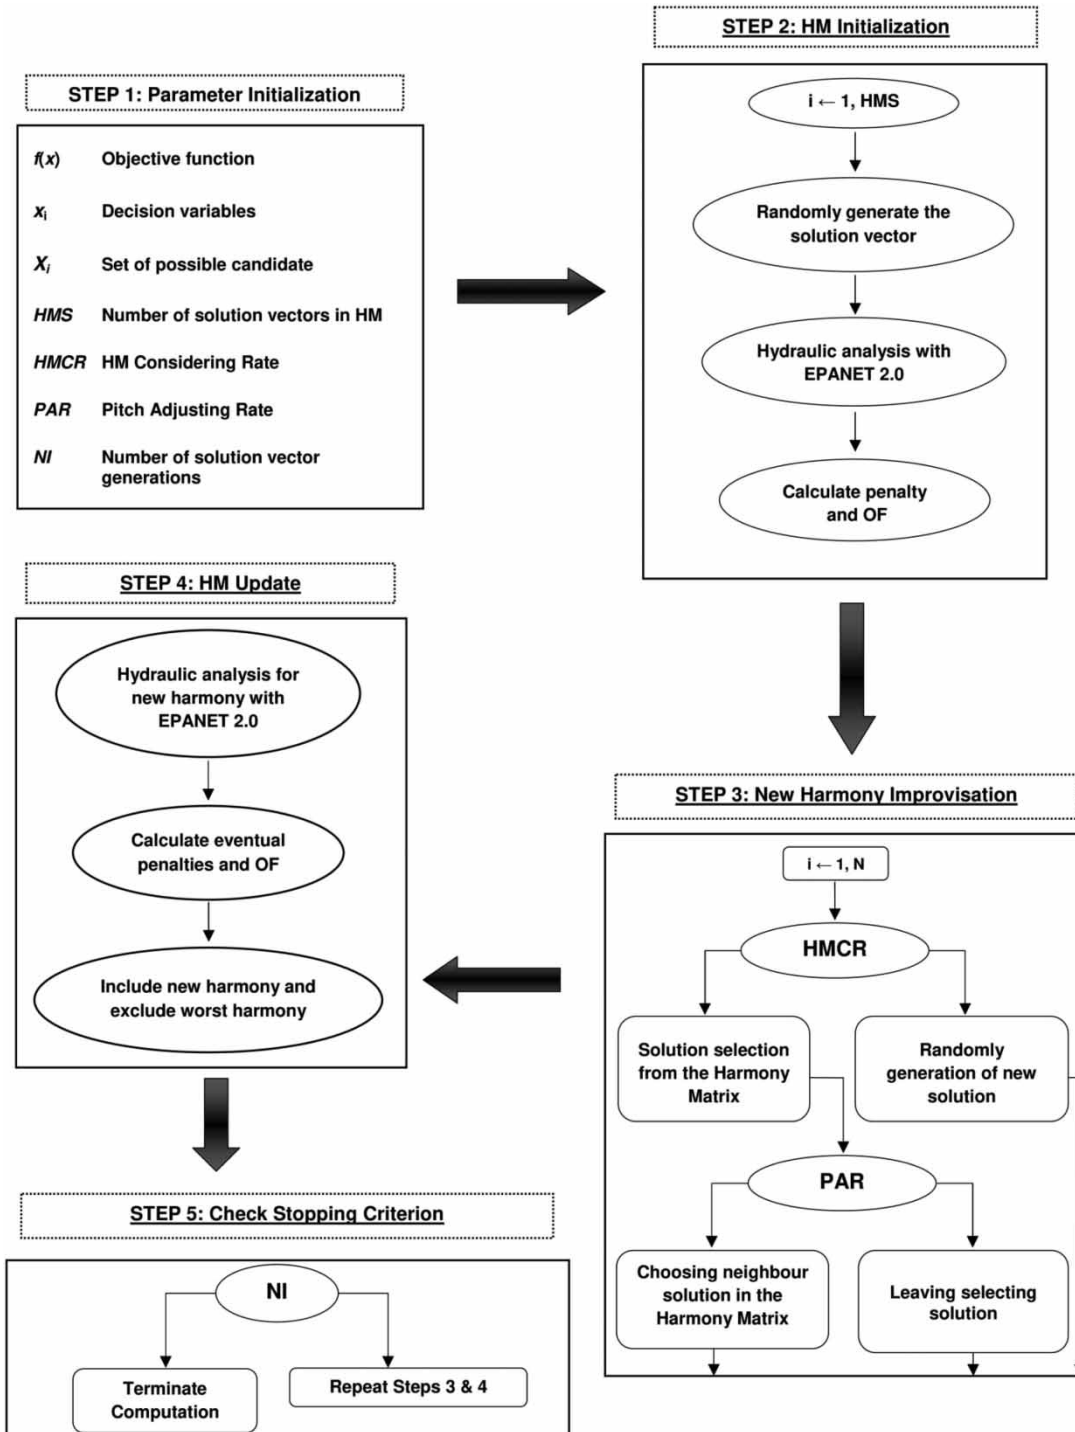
STEP 1: Parameter Initialization

$f(x)$ Objective function

$x_i$ Decision variables

$X_i$ Set of possible candidate

HMS Number of solution vectors in HM

HMCR HM Considering Rate

PAR Pitch Adjusting Rate

NI Number of solution vector generations

STEP 2: HM Initialization

i ← 1, HMS

Randomly generate the solution vector

Hydraulic analysis with EPANET 2.0

Calculate penalty and OF

STEP 3: New Harmony Improvisation

i ← 1, N

HMCR

Solution selection from the Harmony Matrix

Randomly generation of new solution

PAR

Choosing neighbour solution in the Harmony Matrix

Leaving selecting solution

STEP 4: HM Update

Hydraulic analysis for new harmony with EPANET 2.0

Calculate eventual penalties and OF

Include new harmony and exclude worst harmony

STEP 5: Check Stopping Criterion

NI

Terminate Computation

Repeat Steps 3 & 4